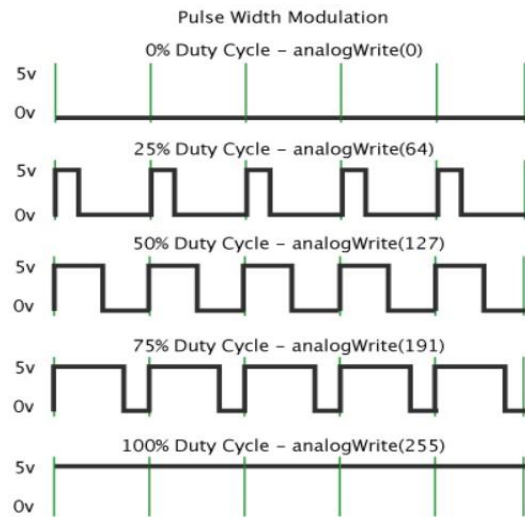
Pulse Width Modulation

0% Duty Cycle - analogWrite(0)

5v

0v

25% Duty Cycle - analogWrite(64)

5v

0v

50% Duty Cycle - analogWrite(127)

5v

0v

75% Duty Cycle - analogWrite(191)

5v

0v

100% Duty Cycle - analogWrite(255)

5v

0v